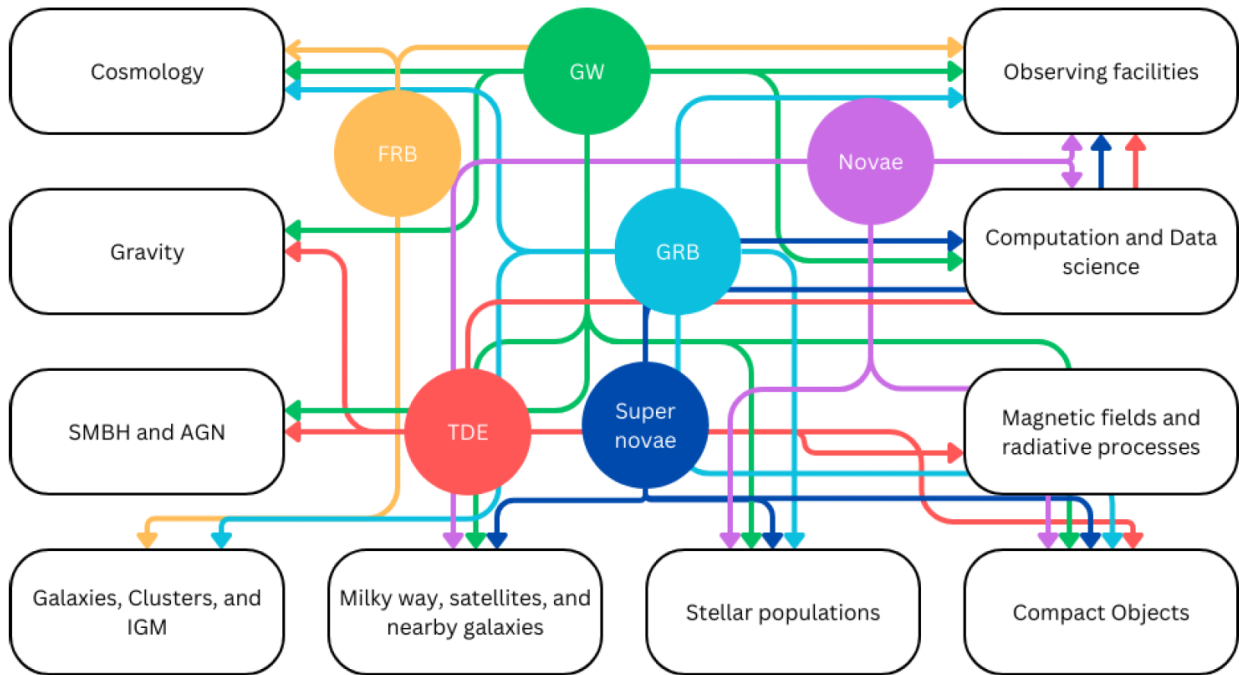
Cosmology

GW

Observing facilities

FRB

Novae

Gravity

GRB

Computation and Data science

SMBH and AGN

TDE

Super novae

Magnetic fields and radiative processes

Galaxies, Clusters, and IGM

Milky way, satellites, and nearby galaxies

Stellar populations

Compact Objects